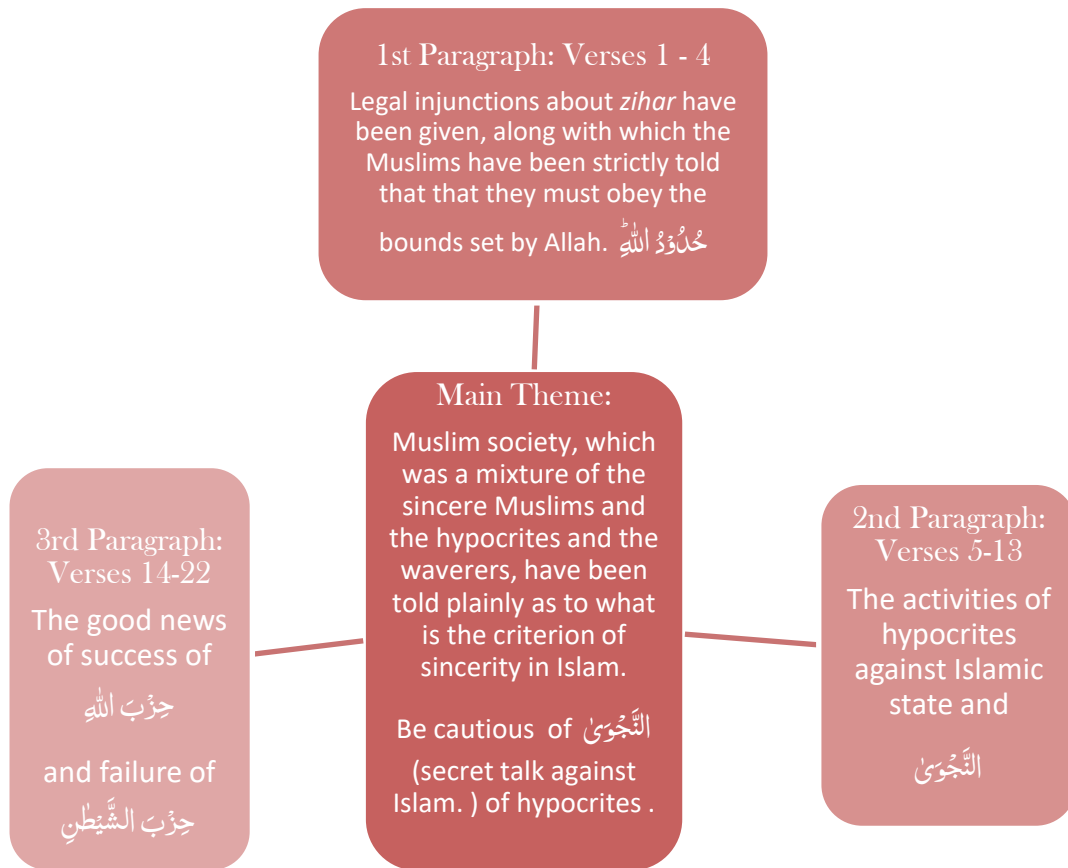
1st Paragraph: Verses 1 - 4

Legal injunctions about *zihar* have been given, along with which the Muslims have been strictly told that that they must obey the bounds set by Allah. حُدُوْدُ اللّٰہِ

Main Theme:

Muslim society, which was a mixture of the sincere Muslims and the hypocrites and the waverers, have been told plainly as to what is the criterion of sincerity in Islam.

Be cautious of النَّجْوٰی (secret talk against Islam. ) of hypocrites .

3rd Paragraph: Verses 14-22

The good news of success of حِزْبَ اللّٰہِ

and failure of حِزْبَ الشَّیْطٰنِ

2nd Paragraph: Verses 5-13

The activities of hypocrites against Islamic state and النَّجْوٰی